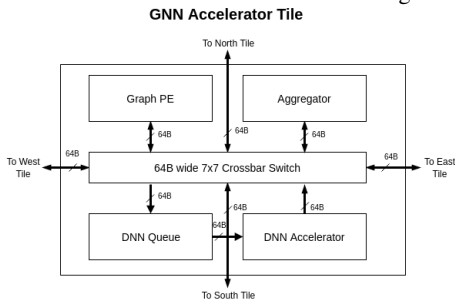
GNN Accelerator Tile

To North Tile

Graph PE

Aggregator

64B

64B

64B

To West Tile

64B

64B wide 7x7 Crossbar Switch

64B

To East Tile

64B

64B

64B

64B

DNN Queue

DNN Accelerator

To South Tile